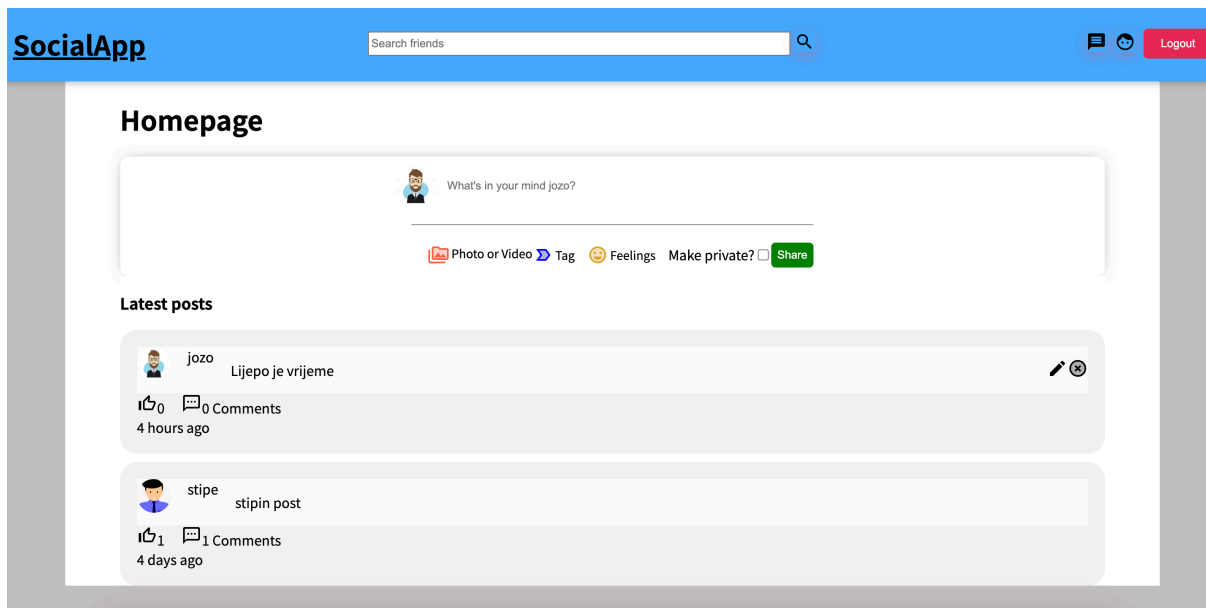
SocialApp

Search friends

Logout

Homepage

What's in your mind jozo?

Photo or Video Tag Feelings Make private? Share

Latest posts

jozo
Lijepo je vrijeme

0 0 Comments
4 hours ago

stipe
stipin post

1 1 Comments
4 days ago